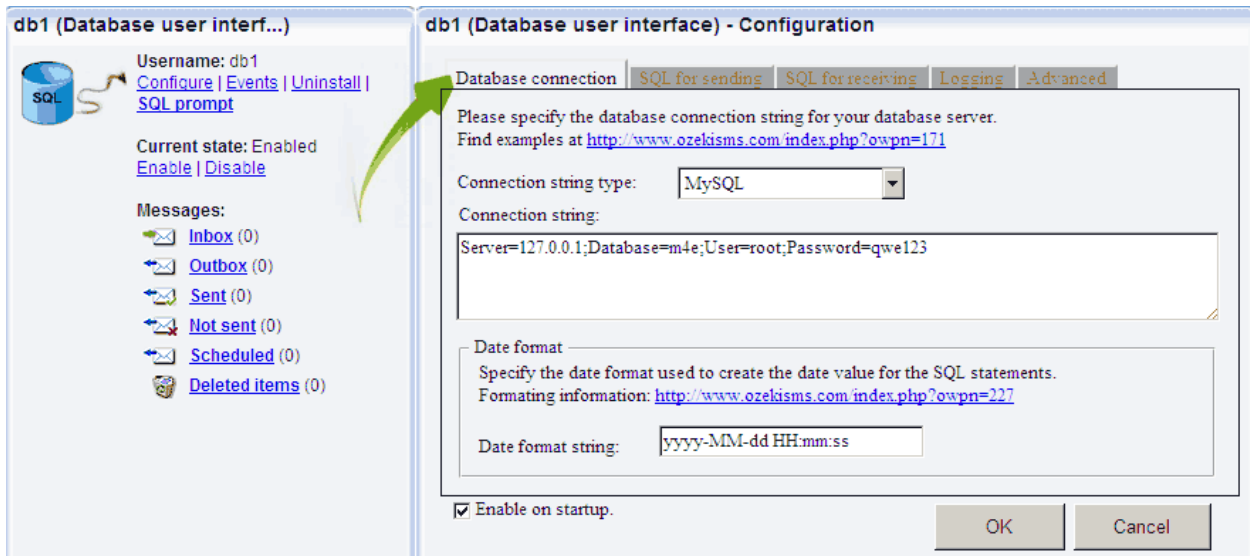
db1 (Database user interf...)

SQL

Username: db1
Configure | Events | Uninstall | SQL prompt

Current state: Enabled
Enable | Disable

Messages:
Inbox (0)
Outbox (0)
Sent (0)
Not sent (0)
Scheduled (0)
Deleted items (0)

db1 (Database user interface) - Configuration

Database connection | SQL for sending | SQL for receiving | Logging | Advanced

Please specify the database connection string for your database server.
Find examples at http://www.ozekisms.com/index.php?owpn=171

Connection string type: MySQL

Connection string:

Server=127.0.0.1;Database=m4e;User=root;Password=qwe123

Date format

Specify the date format used to create the date value for the SQL statements.
Formating information: http://www.ozekisms.com/index.php?owpn=227

Date format string: yyyy-MM-dd HH:mm:ss

Enable on startup.

OK

Cancel